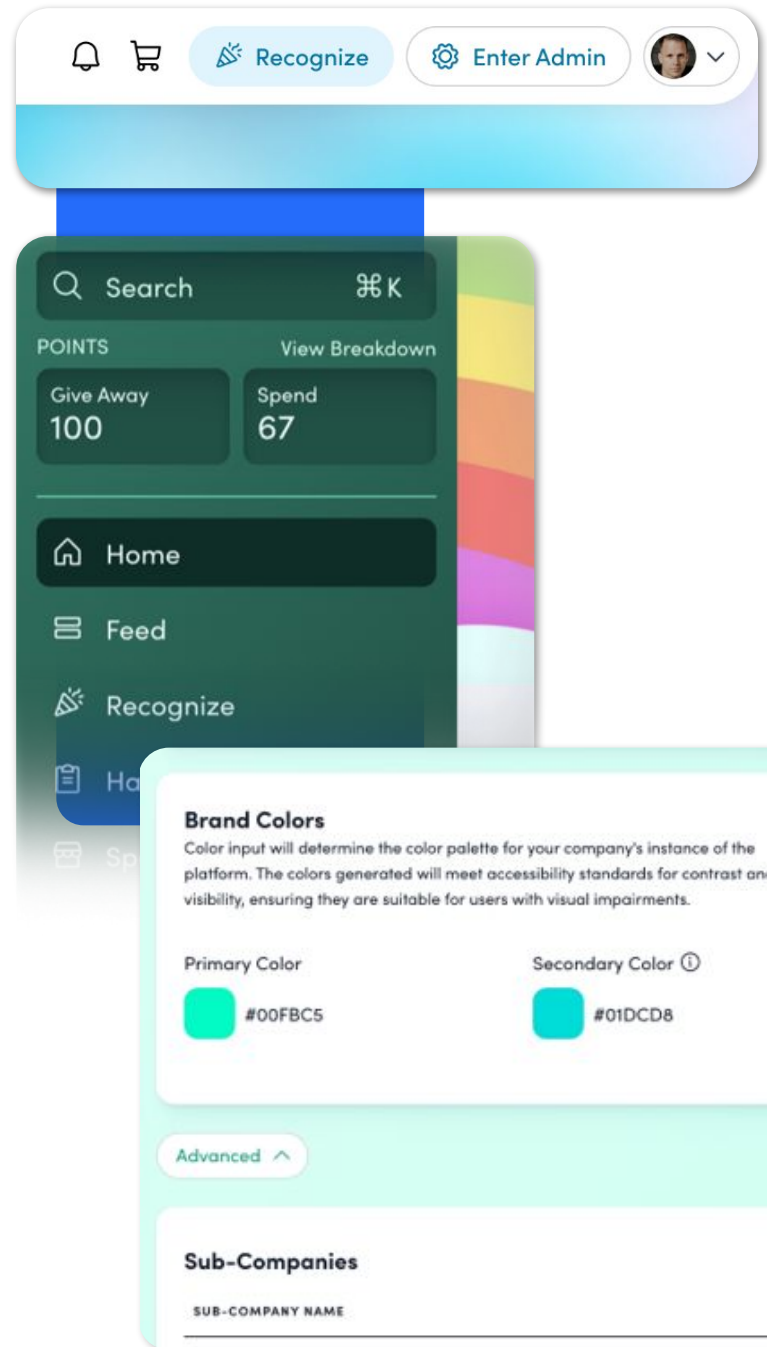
Recognize

Enter Admin

Search ⌘K

POINTS

View Breakdown

Give Away
100

Spend
67

Home

Feed

Recognize

Ha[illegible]

Sp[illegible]

Brand Colors

Color input will determine the color palette for your company's instance of the platform. The colors generated will meet accessibility standards for contrast an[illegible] visibility, ensuring they are suitable for users with visual impairments.

Primary Color

#00FBC5

Secondary Color ⓘ

#01DCD8

Advanced

Sub-Companies

SUB-COMPANY NAME